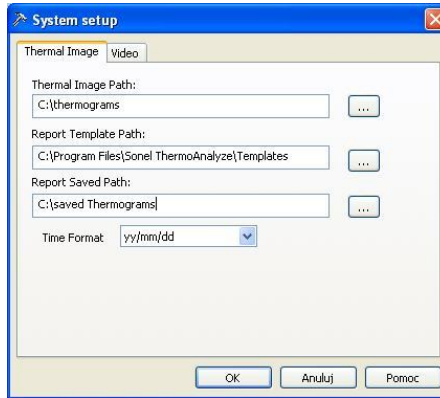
System setup

Thermal Image | Video

Thermal Image Path:
C:\thermograms
...

Report Template Path:
C:\Program Files\Sonel ThermoAnalyze\Templates
...

Report Saved Path:
C:\saved Thermograms
...

Time Format yy/mm/dd

OK | Anuluj | Pomoc